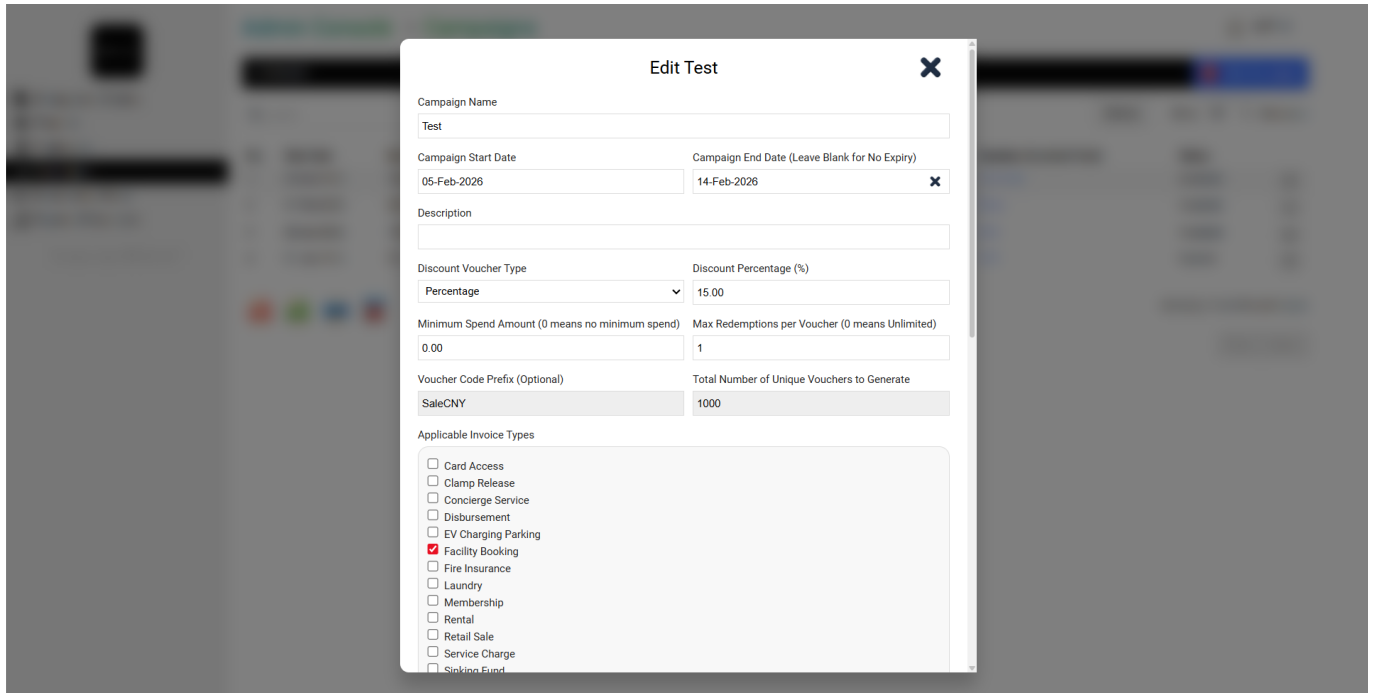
Edit Test

Campaign Name

Test

Campaign Start Date

05-Feb-2026

Campaign End Date (Leave Blank for No Expiry)

14-Feb-2026

Description

Discount Voucher Type

Percentage

Discount Percentage (%)

15.00

Minimum Spend Amount (0 means no minimum spend)

0.00

Max Redemptions per Voucher (0 means Unlimited)

1

Voucher Code Prefix (Optional)

SaleCNY

Total Number of Unique Vouchers to Generate

1000

Applicable Invoice Types

Card Access
Clamp Release
Concierge Service
Disbursement
EV Charging Parking
Facility Booking
Fire Insurance
Laundry
Membership
Rental
Retail Sale
Service Charge
Sinking Fund